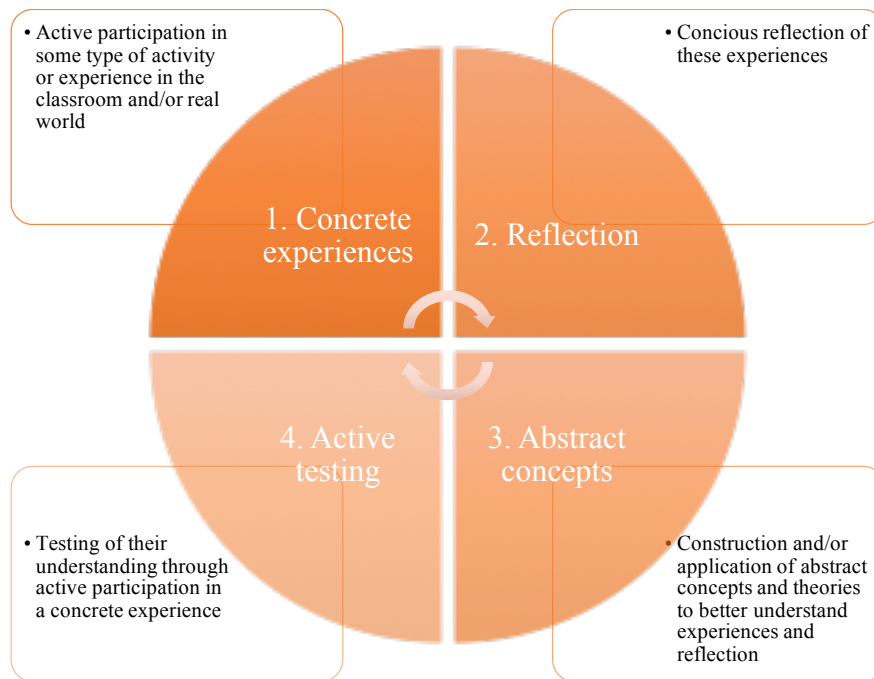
• Active participation in some type of activity or experience in the classroom and/or real world

• Concious reflection of these experiences

1. Concrete experiences

2. Reflection

4. Active testing

3. Abstract concepts

• Testing of their understanding through active participation in a concrete experience

• Construction and/or application of abstract concepts and theories to better understand experiences and reflection